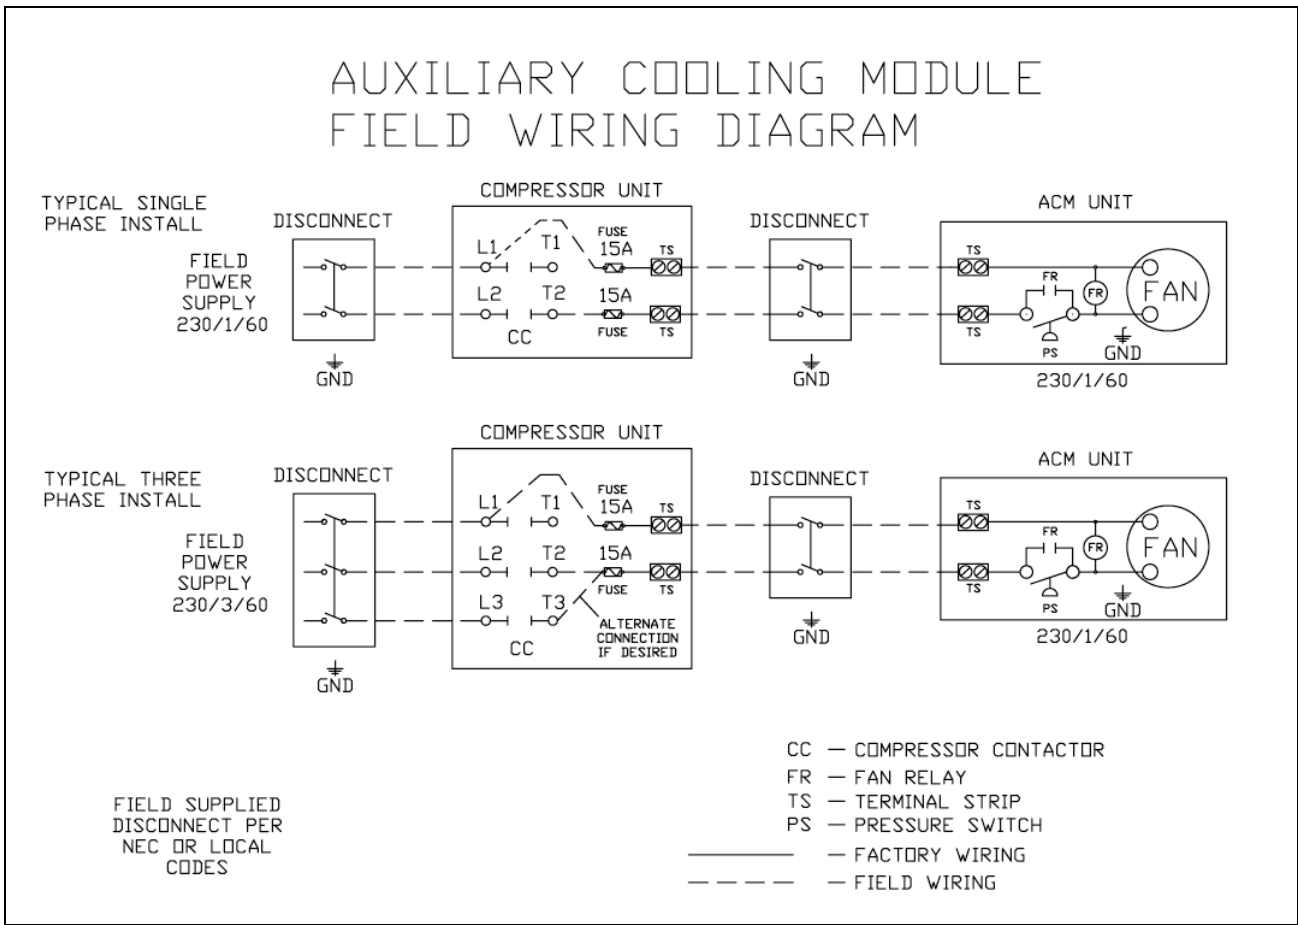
AUXILIARY COOLING MODULE
FIELD WIRING DIAGRAM

TYPICAL SINGLE PHASE INSTALL

DISCONNECT

FIELD POWER SUPPLY 230/1/60

GND

COMPRESSOR UNIT

L1 T1 FUSE 15A TS
L2 T2 15A FUSE TS
CC

DISCONNECT

GND

ACM UNIT

TS
FR
FR
FAN
TS
PS
GND
230/1/60

TYPICAL THREE PHASE INSTALL

DISCONNECT

FIELD POWER SUPPLY 230/3/60

GND

COMPRESSOR UNIT

L1 T1 FUSE 15A TS
L2 T2 15A FUSE TS
L3 T3
CC
ALTERNATE CONNECTION IF DESIRED

DISCONNECT

GND

ACM UNIT

TS
FR
FR
FAN
TS
PS
GND
230/1/60

FIELD SUPPLIED DISCONNECT PER NEC OR LOCAL CODES

CC — COMPRESSOR CONTACTOR
FR — FAN RELAY
TS — TERMINAL STRIP
PS — PRESSURE SWITCH
— FACTORY WIRING
— FIELD WIRING